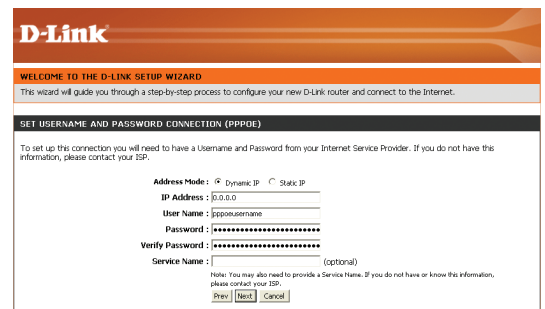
D-Link

WELCOME TO THE D-LINK SETUP WIZARD

This wizard will guide you through a step-by-step process to configure your new D-Link router and connect to the Internet.

SET USERNAME AND PASSWORD CONNECTION (PPPOE)

To set up this connection you will need to have a Username and Password from your Internet Service Provider. If you do not have this information, please contact your ISP.

Address Mode : Dynamic IP Static IP

IP Address : 0.0.0.0

User Name : pppoeusername

Password : ••••••••••••••••••••••••••

Verify Password : ••••••••••••••••••••••••••

Service Name : (optional)

Note: You may also need to provide a Service Name. If you do not have or know this information, please contact your ISP.

Prev Next Cancel